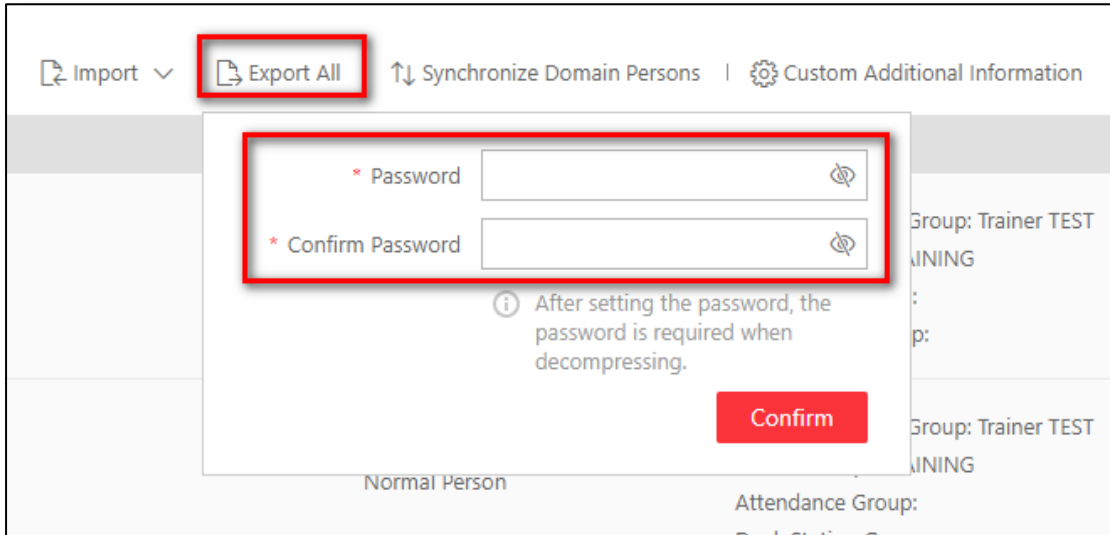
Import Export All Synchronize Domain Persons | Custom Additional Information

* Password

* Confirm Password

After setting the password, the password is required when decompressing.

Confirm

Group: Trainer TEST
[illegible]INING
:
p:

Group: Trainer TEST
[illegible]INING

Normal Person

Attendance Group:
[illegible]